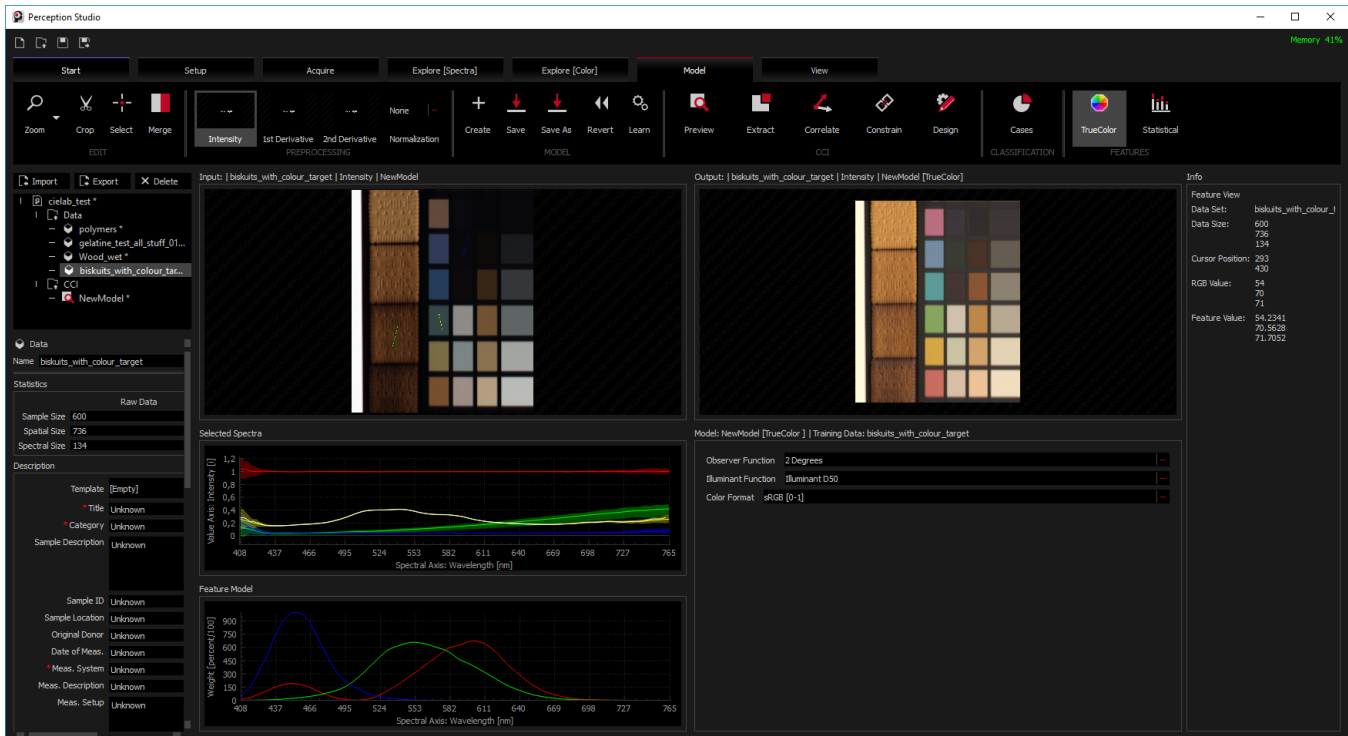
Perception Studio

Memory 41%

Start | Setup | Acquire | Explore [Spectra] | Explore [Color] | Model | View

Zoom Crop Select Merge
EDIT

Intensity | 1st Derivative | 2nd Derivative | None Normalization
PREPROCESSING

Create Save Save As Revert Learn
MODEL

Preview Extract Correlate Constrain Design
CCI

Cases
CLASSIFICATION

TrueColor Statistical
FEATURES

Import Export Delete

cielab_test *
Data
polymers *
gelatine_test_all_stuff_01...
Wood_wet *
biskuits_with_colour_tar...
CCI
NewModel *

Data
Name biskuits_with_colour_target

Statistics

| | Raw Data |
|---|---|
| Sample Size | 600 |
| Spatial Size | 736 |
| Spectral Size | 134 |

Description

Template [Empty]
* Title Unknown
* Category Unknown
Sample Description Unknown
Sample ID Unknown
Sample Location Unknown
Original Donor Unknown
Date of Meas. Unknown
* Meas. System Unknown
Meas. Description Unknown
Meas. Setup Unknown

Input: | biskuits_with_colour_target | Intensity | NewModel

Output: | biskuits_with_colour_target | Intensity | NewModel [TrueColor]

Selected Spectra
Value Axis: Intensity [I]
1,2 1 0,8 0,6 0,4 0,2 0
408 437 466 495 524 553 582 611 640 669 698 727 765
Spectral Axis: Wavelength [nm]

Feature Model
Weight [percent/100]
900 750 600 450 300 150 0
408 437 466 495 524 553 582 611 640 669 698 727 765
Spectral Axis: Wavelength [nm]

Model: NewModel [TrueColor ] | Training Data: biskuits_with_colour_target

Observer Function 2 Degrees
Illuminant Function Illuminant D50
Color Format sRGB [0-1]

Info
Feature View
Data Set: biskuits_with_colour_t
Data Size: 600 736 134
Cursor Position: 293 430
RGB Value: 54 70 71
Feature Value: 54.2341 70.5628 71.7052